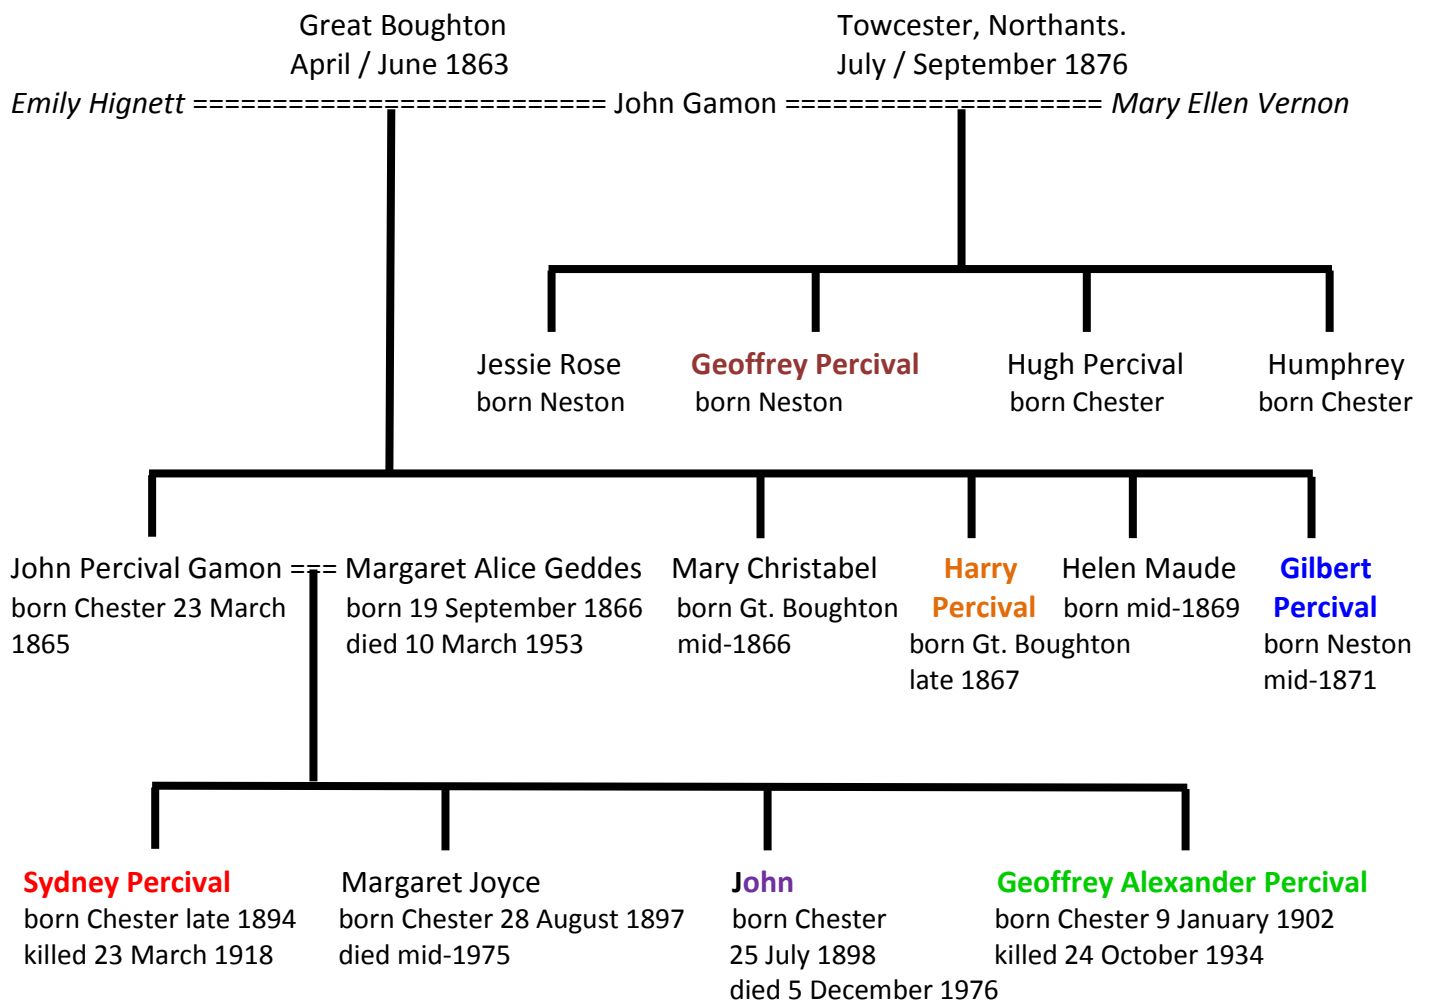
Great Boughton
April / June 1863

Towcester, Northants.
July / September 1876

Emily Hignett ========================= John Gamon ==================== Mary Ellen Vernon

Jessie Rose
born Neston

Geoffrey Percival
born Neston

Hugh Percival
born Chester

Humphrey
born Chester

John Percival Gamon === Margaret Alice Geddes
born Chester 23 March 1865

born 19 September 1866
died 10 March 1953

Mary Christabel
born Gt. Boughton mid-1866

Harry Percival
born Gt. Boughton late 1867

Helen Maude
born mid-1869

Gilbert Percival
born Neston mid-1871

Sydney Percival
born Chester late 1894
killed 23 March 1918

Margaret Joyce
born Chester 28 August 1897
died mid-1975

John
born Chester
25 July 1898
died 5 December 1976

Geoffrey Alexander Percival
born Chester 9 January 1902
killed 24 October 1934